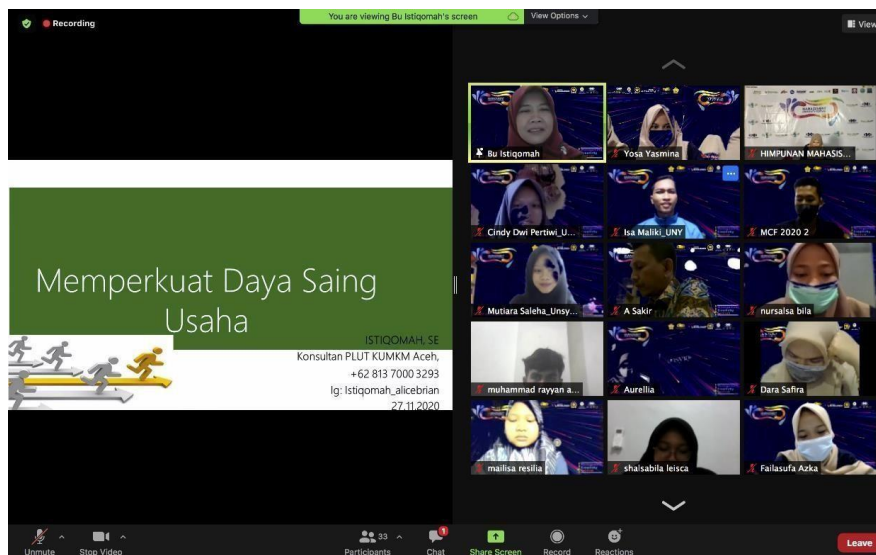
Recording

You are viewing Bu Istiqomah's screen

View Options

View

Memperkuat Daya Saing Usaha

ISTIQOMAH, SE
Konsultan PLUT KUMKM Aceh,
+62 813 7000 3293
Ig: Istiqomah_alicebrian
27.11.2020

Bu Istiqomah
Yosa Yasmina
HIMPUNAN MAHASIS...
Cindy Dwi Pertiwi_U...
Isa Maliki_UNY
MCF 2020 2
Mutiara Saleha_Unsy...
A Sakir
nursalsa bila
muhammad rayyan a...
Aurellia
Dara Safira
mailisa resilia
shalsabila leisca
Failasufa Azka

Unmute
Stop Video
33
Participants
Chat
Share Screen
Record
Reactions
Leave